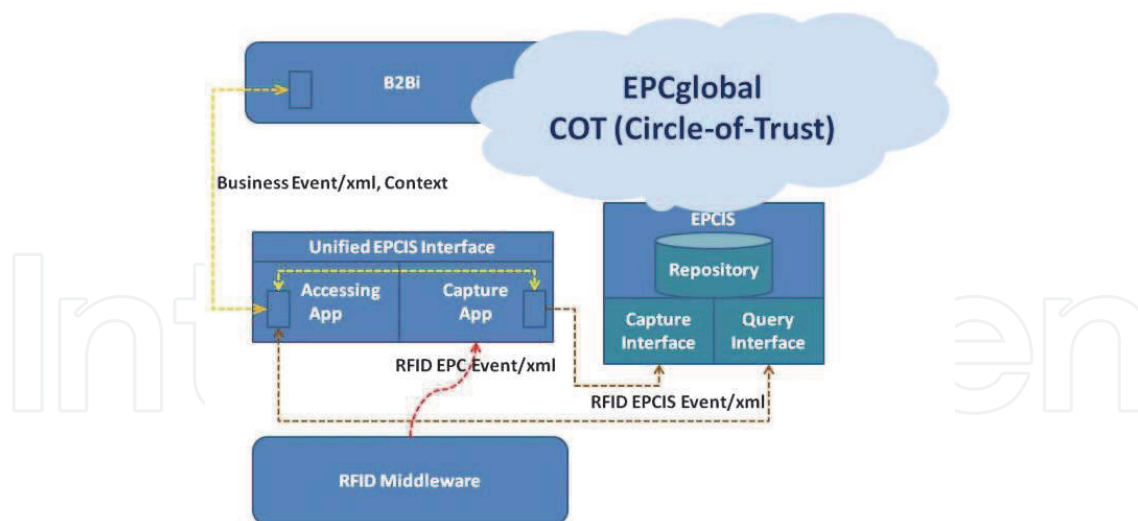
B2Bi

EPCglobal
COT (Circle-of-Trust)

Business Event/xml, Context

EPCIS

Repository

Unified EPCIS Interface

Accessing App

Capture App

Capture Interface

Query Interface

RFID EPC Event/xml

RFID EPCIS Event/xml

RFID Middleware